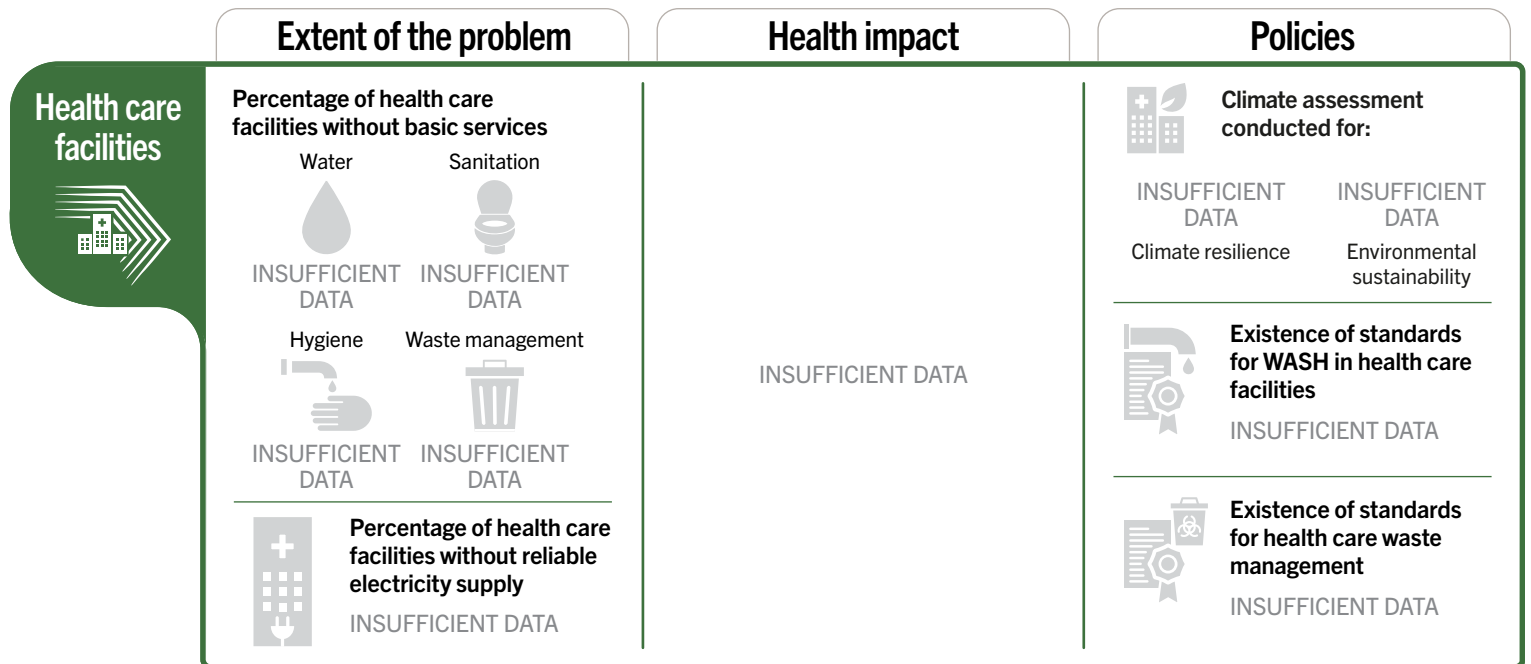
Extent of the problem

Health impact

Policies

Health care facilities

Percentage of health care facilities without basic services

Water

INSUFFICIENT DATA

Sanitation

INSUFFICIENT DATA

Hygiene

INSUFFICIENT DATA

Waste management

INSUFFICIENT DATA

Percentage of health care facilities without reliable electricity supply

INSUFFICIENT DATA

INSUFFICIENT DATA

Climate assessment conducted for:

INSUFFICIENT DATA

Climate resilience

INSUFFICIENT DATA

Environmental sustainability

Existence of standards for WASH in health care facilities

INSUFFICIENT DATA

Existence of standards for health care waste management

INSUFFICIENT DATA